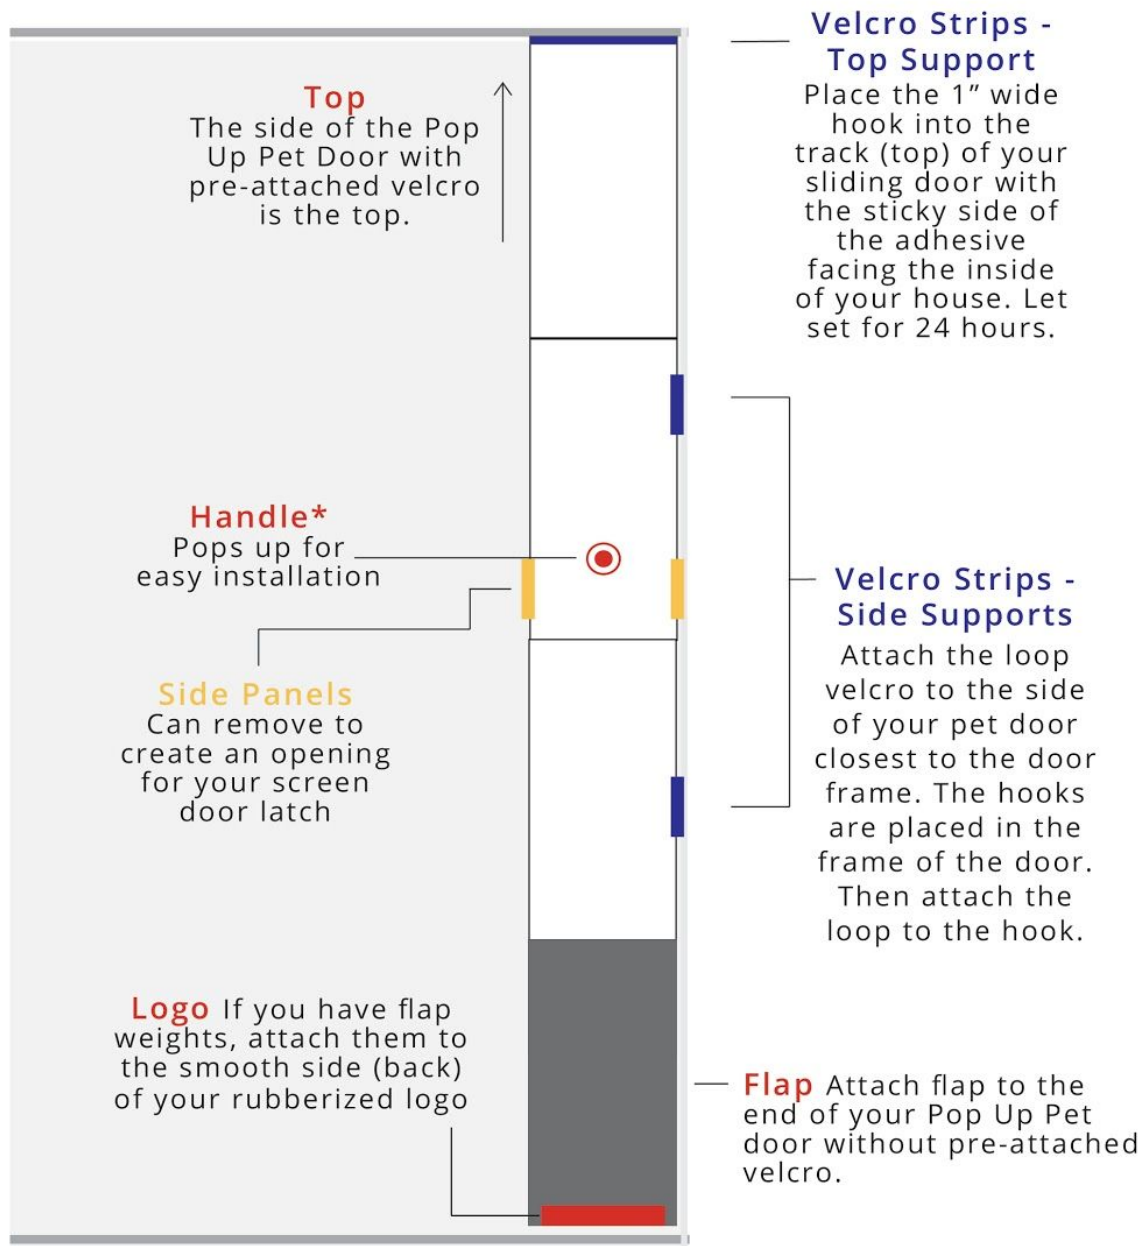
Velcro Strips - Top Support
Place the 1” wide hook into the track (top) of your sliding door with the sticky side of the adhesive facing the inside of your house. Let set for 24 hours.

Top
The side of the Pop Up Pet Door with pre-attached velcro is the top.

Handle*
Pops up for easy installation

Velcro Strips - Side Supports
Attach the loop velcro to the side of your pet door closest to the door frame. The hooks are placed in the frame of the door. Then attach the loop to the hook.

Side Panels
Can remove to create an opening for your screen door latch

Logo If you have flap weights, attach them to the smooth side (back) of your rubberized logo

Flap Attach flap to the end of your Pop Up Pet door without pre-attached velcro.